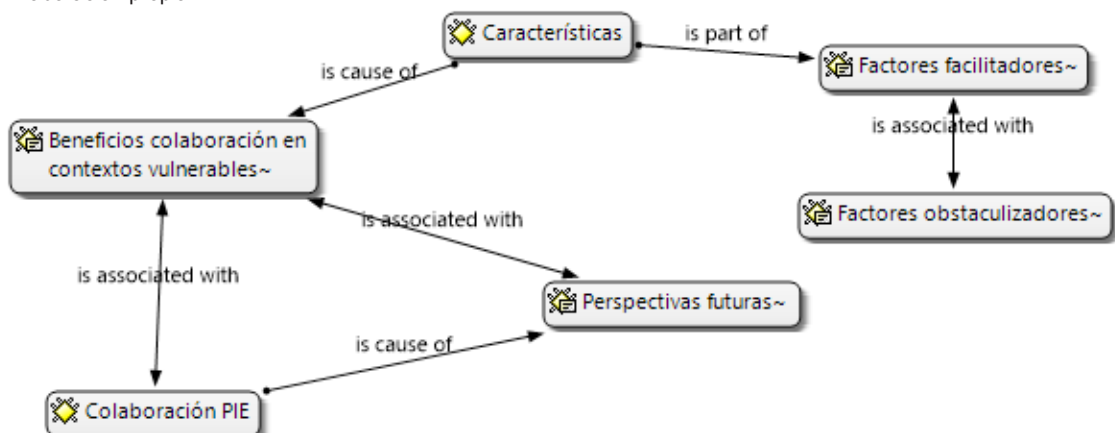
Características

is part of

Factores facilitadores~

is cause of

Beneficios colaboración en contextos vulnerables~

is associated with

Factores obstaculizadores~

is associated with

is associated with

Perspectivas futuras~

is cause of

Colaboración PIE